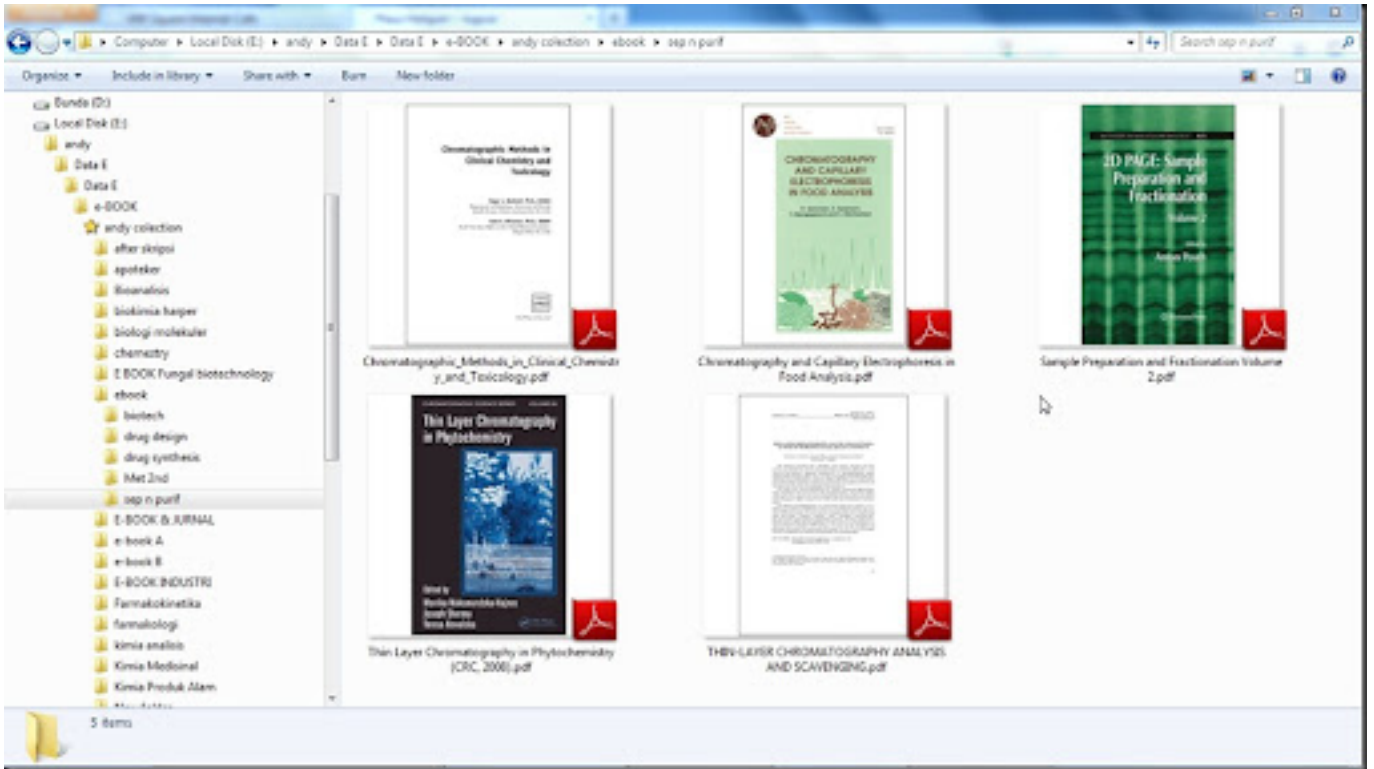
Computer ▸ Local Disk (E:) ▸ andy ▸ Data E ▸ Data E ▸ e-BOOK ▸ andy colection ▸ ebook ▸ sep n purif

Search sep n purif

Organize ▾ Include in library ▾ Share with ▾ Burn New folder

Bunda (D:)
Local Disk (E:)
andy
Data E
Data E
e-BOOK
andy colection
after skripsi
apoteker
Bioanalisis
biokimia harper
biologi molekuler
chemestry
E BOOK Fungal biotechnology
ebook
biotech
drug design
drug synthesis
Met 2nd
sep n purif
E-BOOK & JURNAL
e-book A
e-book B
E-BOOK INDUSTRI
Farmakokinetika
farmakologi
kimia analisis
Kimia Medisinal
Kimia Produk Alam

Chromatographic Methods in Clinical Chemistry and Toxicology

Chromatographic_Methods_in_Clinical_Chemistry_and_Toxicology.pdf

CHROMATOGRAPHY AND CAPILLARY ELECTROPHORESIS IN FOOD ANALYSIS

Chromatography and Capillary Electrophoresis in Food Analysis.pdf

2D PAGE: Sample Preparation and Fractionation Volume 2

Sample Preparation and Fractionation Volume 2.pdf

Thin Layer Chromatography in Phytochemistry

Thin Layer Chromatography in Phytochemistry (CRC, 2008).pdf

THIN-LAYER CHROMATOGRAPHY ANALYSIS AND SCAVENGING.pdf

5 items